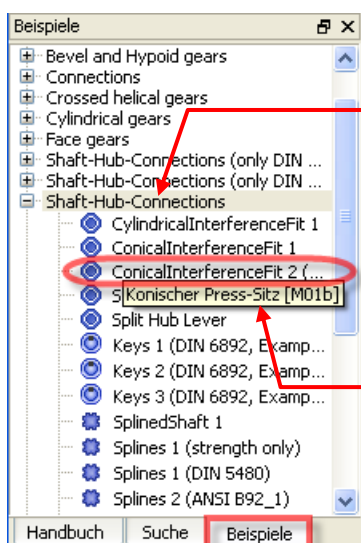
Beispiele

Bevel and Hypoid gears
Connections
Crossed helical gears
Cylindrical gears
Face gears
Shaft-Hub-Connections (only DIN ...
Shaft-Hub-Connections (only DIN ...
Shaft-Hub-Connections
CylindricalInterferenceFit 1
ConicalInterferenceFit 1
ConicalInterferenceFit 2 (...
S Konischer Press-Sitz [M01b]
Split Hub Lever
Keys 1 (DIN 6892, Examp...
Keys 2 (DIN 6892, Examp...
Keys 3 (DIN 6892, Examp...
SplinedShaft 1
Splines 1 (strength only)
Splines 1 (DIN 5480)
Splines 2 (ANSI B92_1)

Handbuch | Suche | Beispiele